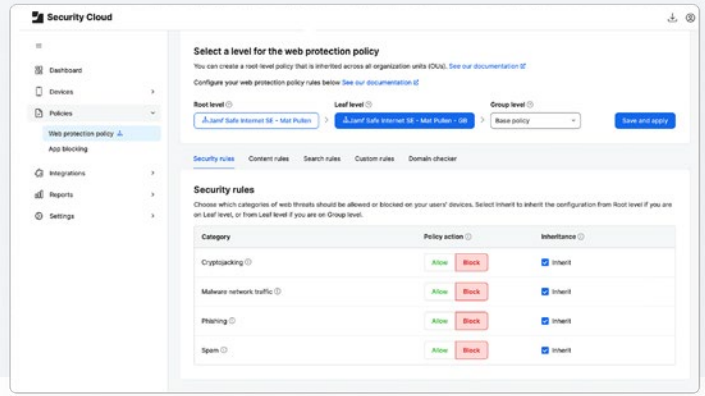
Security Cloud

Dashboard
Devices
Policies
Web protection policy
App blocking
Integrations
Reports
Settings

Select a level for the web protection policy

You can create a root-level policy that is inherited across all organization units (OUs). See our documentation

Configure your web protection policy rules below See our documentation

Root level
Jamf Safe Internet SE - Mat Pullen

Leaf level
Jamf Safe Internet SE - Mat Pullen - GB

Group level
Base policy

Save and apply

Security rules Content rules Search rules Custom rules Domain checker

Security rules

Choose which categories of web threats should be allowed or blocked on your users' devices. Select Inherit to inherit the configuration from Root level if you are on Leaf level, or from Leaf level if you are on Group level.

| Category | Policy action | Inheritance |
|---|---|---|
| Cryptojacking | Allow Block | Inherit |
| Malware network traffic | Allow Block | Inherit |
| Phishing | Allow Block | Inherit |
| Spam | Allow Block | Inherit |